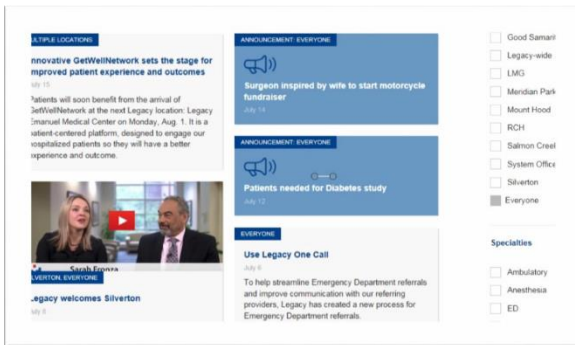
ULTIPLE LOCATIONS

Innovative GetWellNetwork sets the stage for improved patient experience and outcomes

July 15

Patients will soon benefit from the arrival of GetWellNetwork at the next Legacy location: Legacy Emanuel Medical Center on Monday, Aug. 1. It is a patient-centered platform, designed to engage our hospitalized patients so they will have a better experience and outcome.

Sarah Fronza

SILVERTON, EVERYONE

Legacy welcomes Silverton

July 8

ANNOUNCEMENT: EVERYONE

Surgeon inspired by wife to start motorcycle fundraiser

July 14

ANNOUNCEMENT: EVERYONE

Patients needed for Diabetes study

July 12

EVERYONE

Use Legacy One Call

July 6

To help streamline Emergency Department referrals and improve communication with our referring providers, Legacy has created a new process for Emergency Department referrals.

Good Samari

Legacy-wide

LMG

Meridian Park

Mount Hood

RCH

Salmon Creel

System Office

Silverton

Everyone

Specialties

Ambulatory

Anesthesia

ED